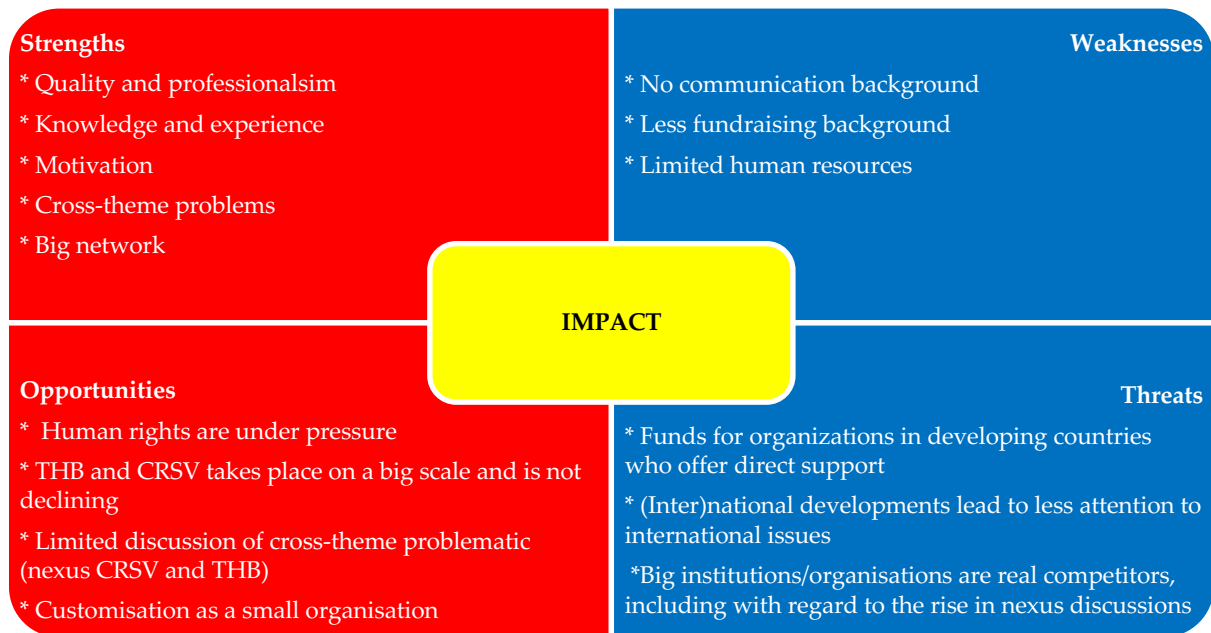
Strengths

* Quality and professionalsim

* Knowledge and experience

* Motivation

* Cross-theme problems

* Big network

Weaknesses

* No communication background

* Less fundraising background

* Limited human resources

IMPACT

Opportunities

* Human rights are under pressure

* THB and CRSV takes place on a big scale and is not declining

* Limited discussion of cross-theme problematic (nexus CRSV and THB)

* Customisation as a small organisation

Threats

* Funds for organizations in developing countries who offer direct support

* (Inter)national developments lead to less attention to international issues

*Big institutions/organisations are real competitors, including with regard to the rise in nexus discussions